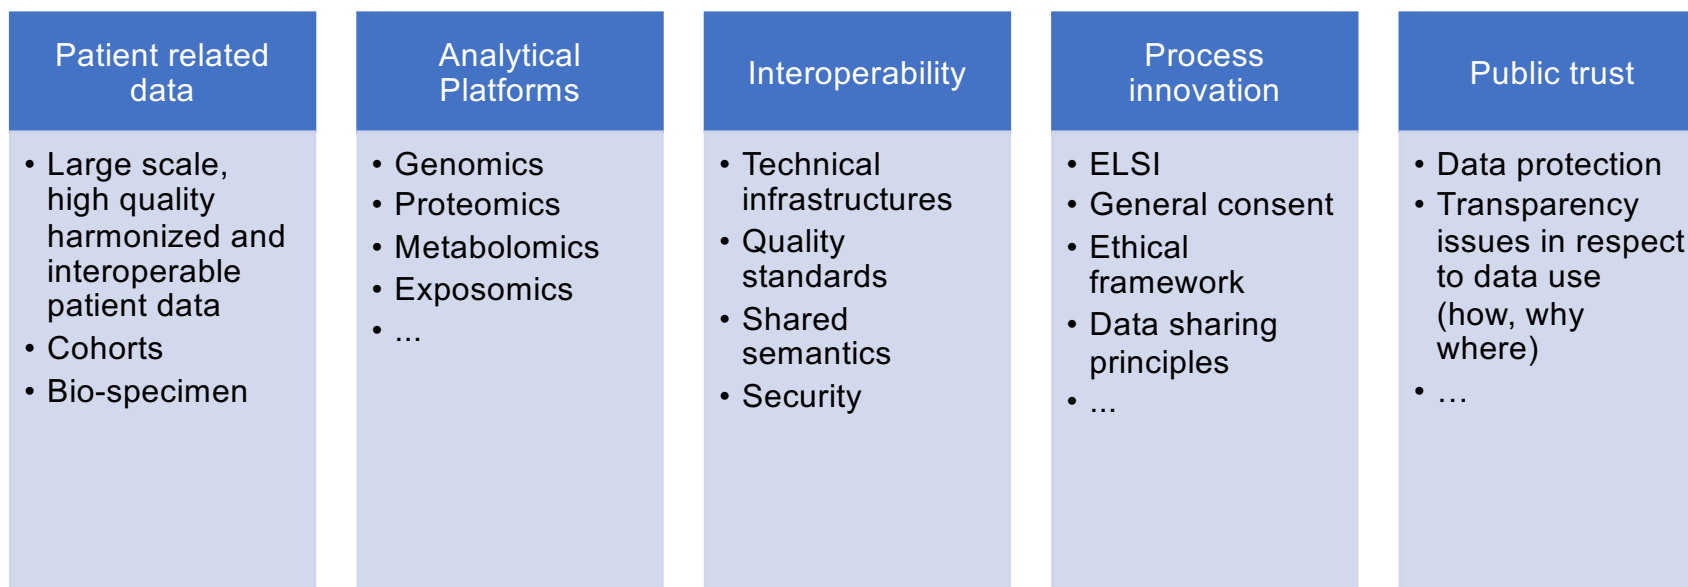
Patient related data

• Large scale, high quality harmonized and interoperable patient data
• Cohorts
• Bio-specimen

Analytical Platforms

• Genomics
• Proteomics
• Metabolomics
• Exposomics
• ...

Interoperability

• Technical infrastructures
• Quality standards
• Shared semantics
• Security

Process innovation

• ELSI
• General consent
• Ethical framework
• Data sharing principles
• ...

Public trust

• Data protection
• Transparency issues in respect to data use (how, why where)
• …